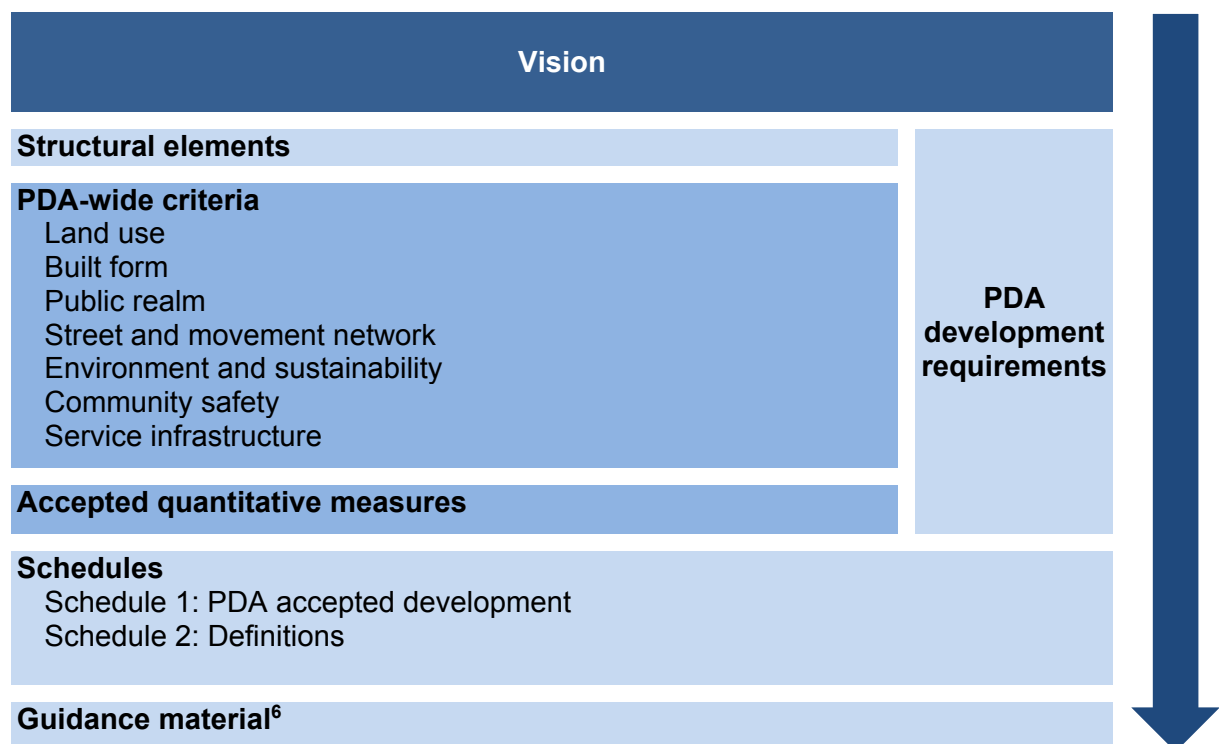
Vision

Structural elements

PDA-wide criteria
Land use
Built form
Public realm
Street and movement network
Environment and sustainability
Community safety
Service infrastructure

Accepted quantitative measures

PDA development requirements

Schedules
Schedule 1: PDA accepted development
Schedule 2: Definitions

Guidance material$^6$